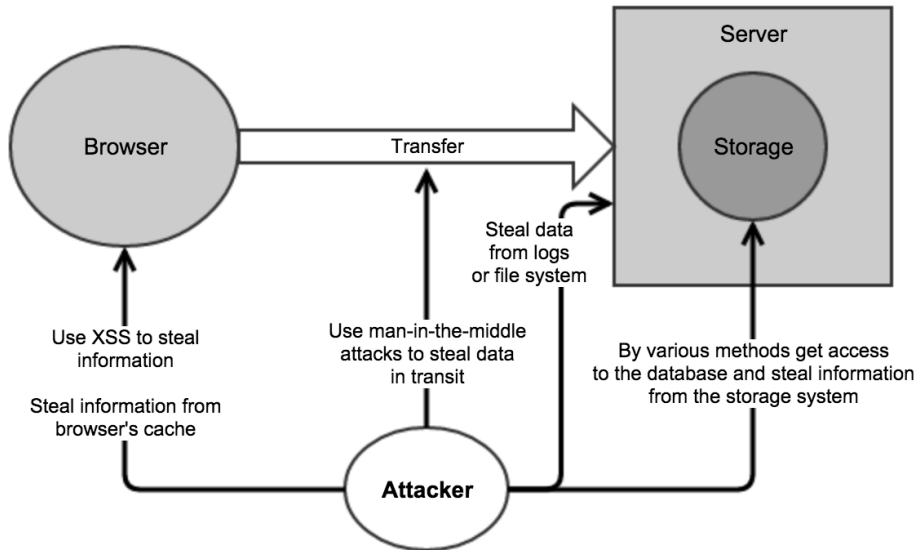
Server

Browser

Transfer

Storage

Steal data from logs or file system

Use XSS to steal information

Use man-in-the-middle attacks to steal data in transit

By various methods get access to the database and steal information from the storage system

Steal information from browser's cache

Attacker